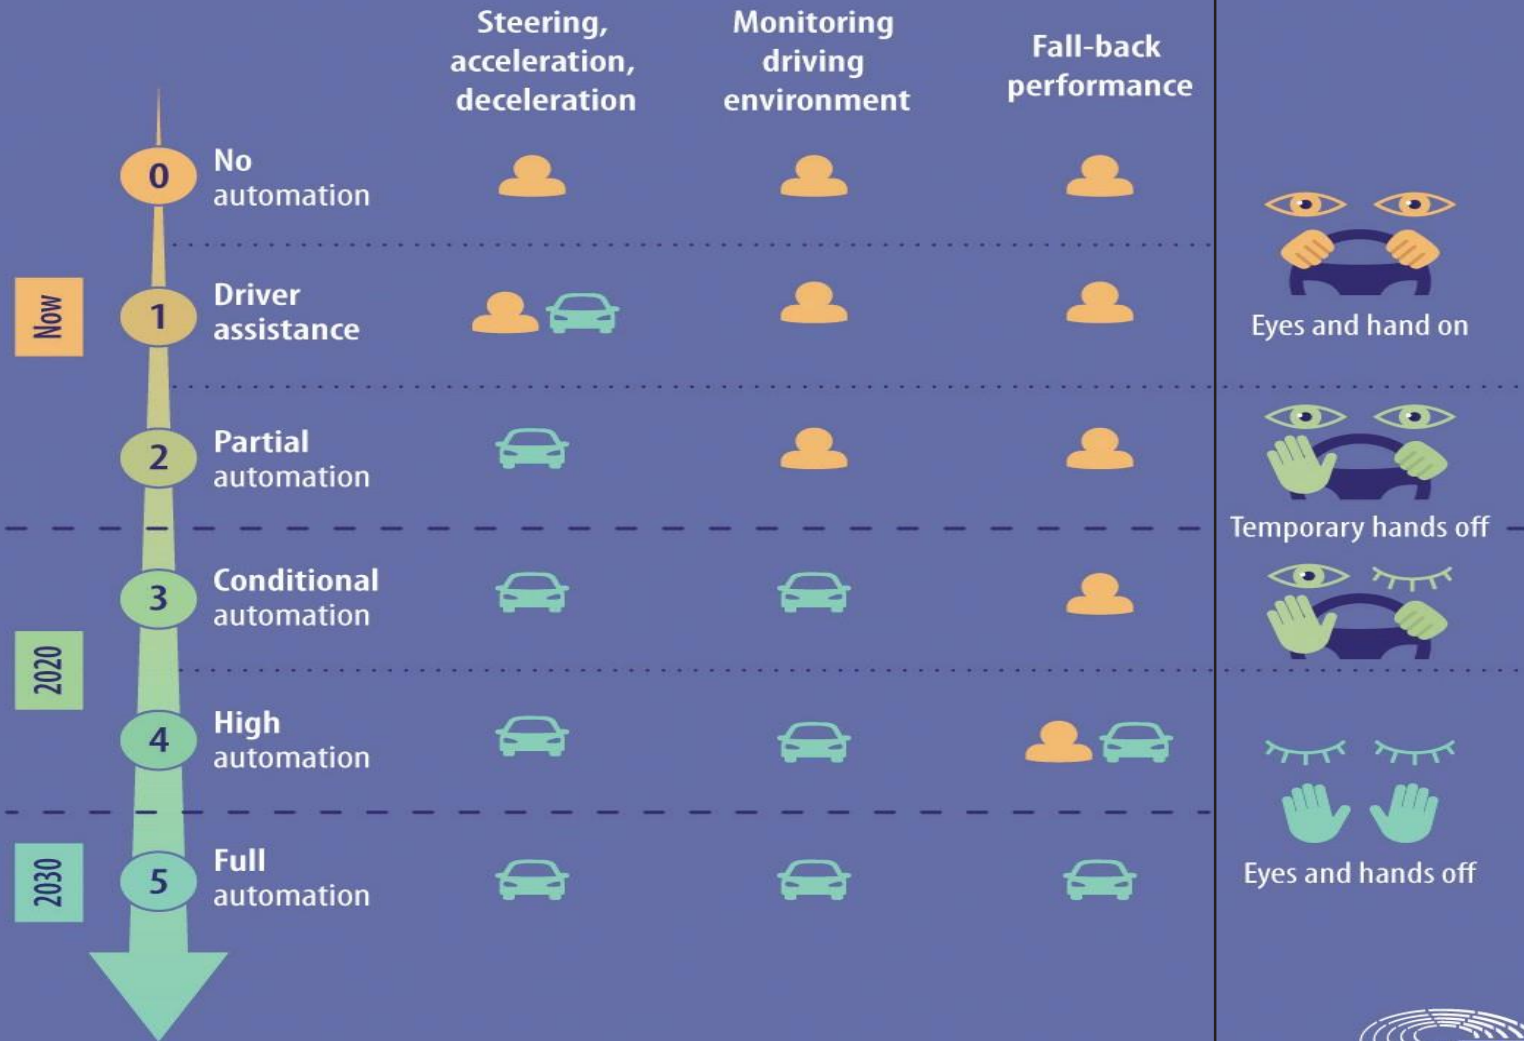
Steering, acceleration, deceleration

Monitoring driving environment

Fall-back performance

0 No automation

Now

1 Driver assistance

Eyes and hand on

2 Partial automation

Temporary hands off

3 Conditional automation

2020

4 High automation

2030

5 Full automation

Eyes and hands off